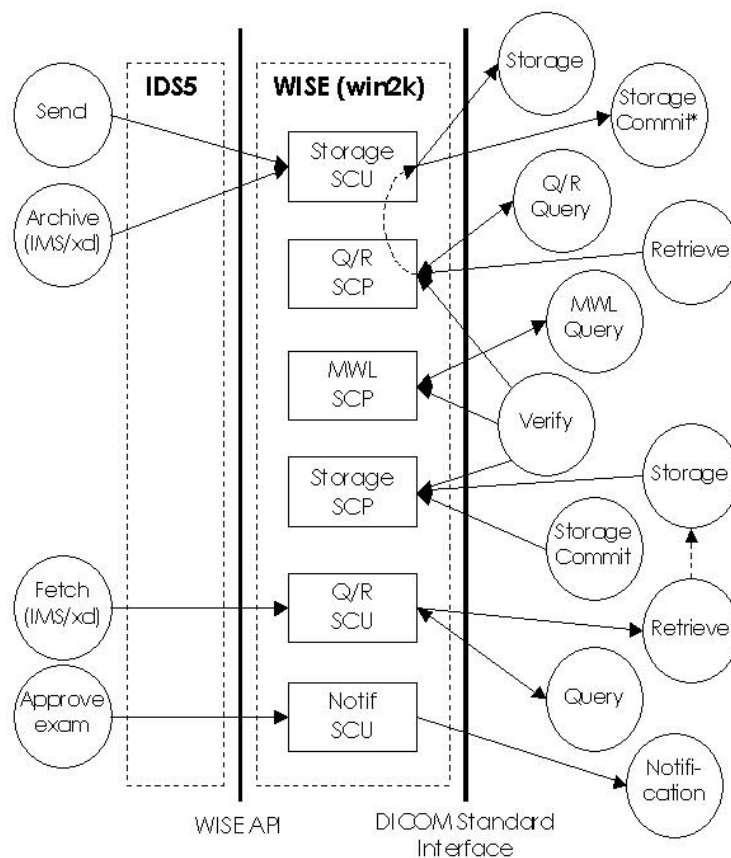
IDS5

WISE (win2k)

Send

Archive (IMS/xd)

Storage SCU

Q/R SCP

MWL SCP

Storage SCP

Fetch (IMS/xd)

Q/R SCU

Approve exam

Notif SCU

Storage

Storage Commit*

Q/R Query

Retrieve

MWL Query

Verify

Storage

Storage Commit

Retrieve

Query

Notification

WISE API

DICOM Standard Interface